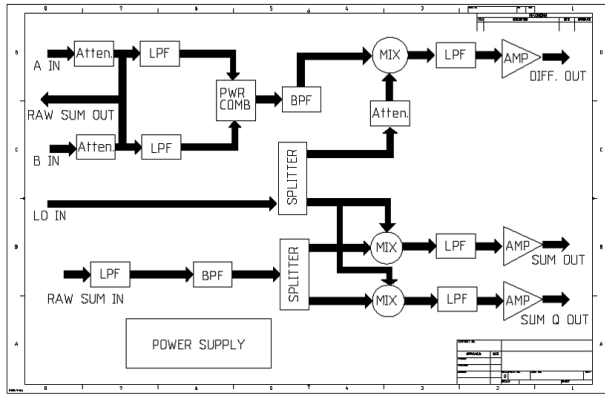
8
7
6
5
4
3
2
1

D
C
B
A

A IN
Atten.
LPF
PWR COMB
BPF
MIX
LPF
AMP
DIFF. OUT
RAW SUM OUT
Atten.
B IN
Atten.
LPF
SPLITTER
LO IN
MIX
LPF
AMP
SUM OUT
LPF
BPF
SPLITTER
RAW SUM IN
MIX
LPF
AMP
SUM Q OUT
POWER SUPPLY

REVISIONS
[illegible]